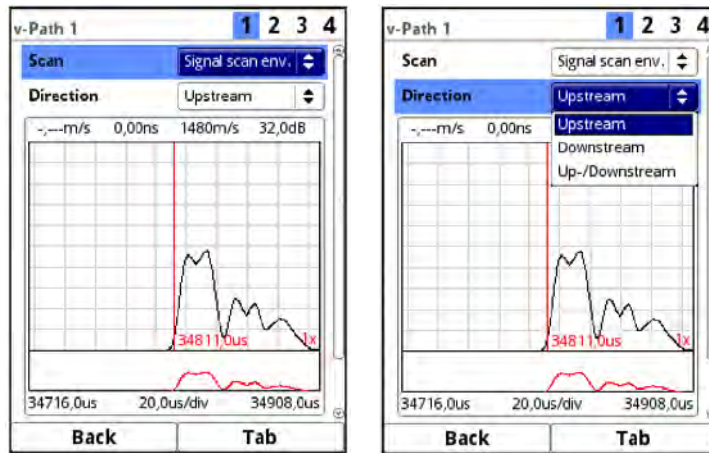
v-Path 1 1 2 3 4

Scan Signal scan env.

Direction Upstream

-,---m/s 0,00ns 1480m/s 32,0dB

34811,0us 1x

34716,0us 20,0us/div 34908,0us

Back Tab

v-Path 1 1 2 3 4

Scan Signal scan env.

Direction Upstream

Upstream
Downstream
Up-/Downstream

-,---m/s 0,00ns

34811,0us 1x

34716,0us 20,0us/div 34908,0us

Back Tab